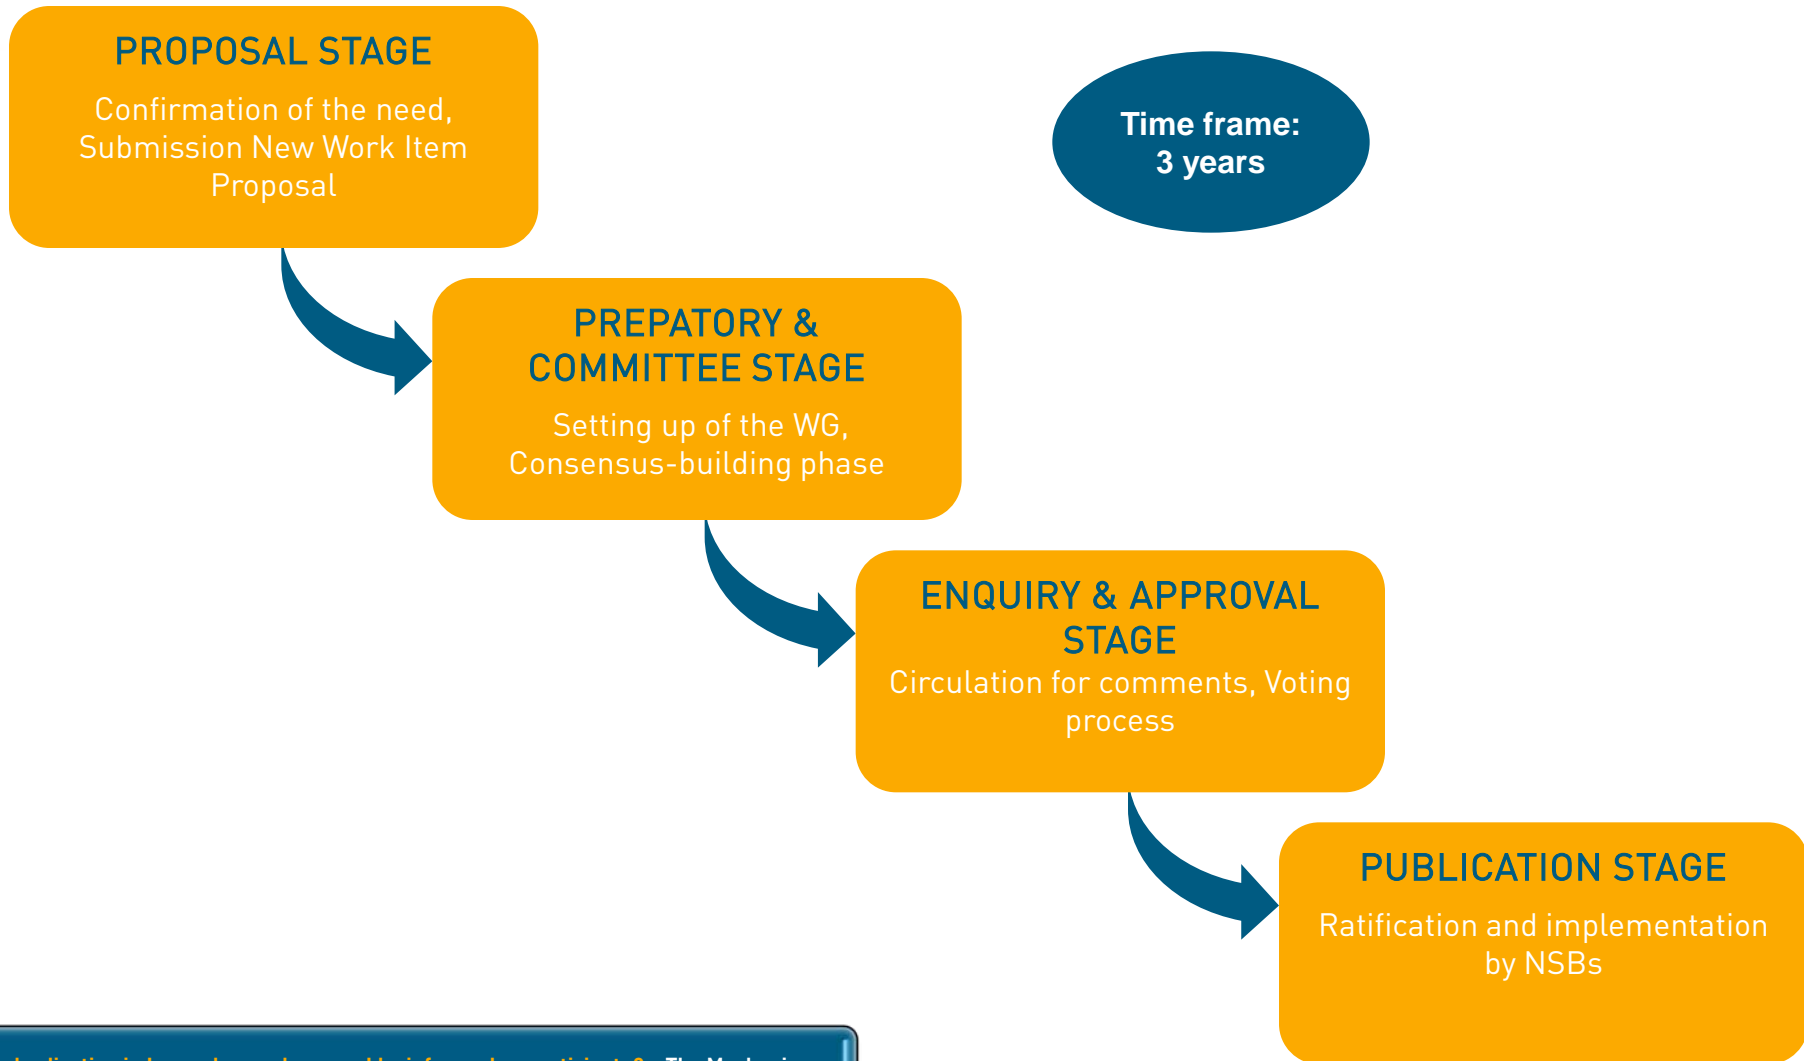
PROPOSAL STAGE

Confirmation of the need, Submission New Work Item Proposal

Time frame: 3 years

PREPATORY & COMMITTEE STAGE

Setting up of the WG, Consensus-building phase

ENQUIRY & APPROVAL STAGE

Circulation for comments, Voting process

PUBLICATION STAGE

Ratification and implementation by NSBs

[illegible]